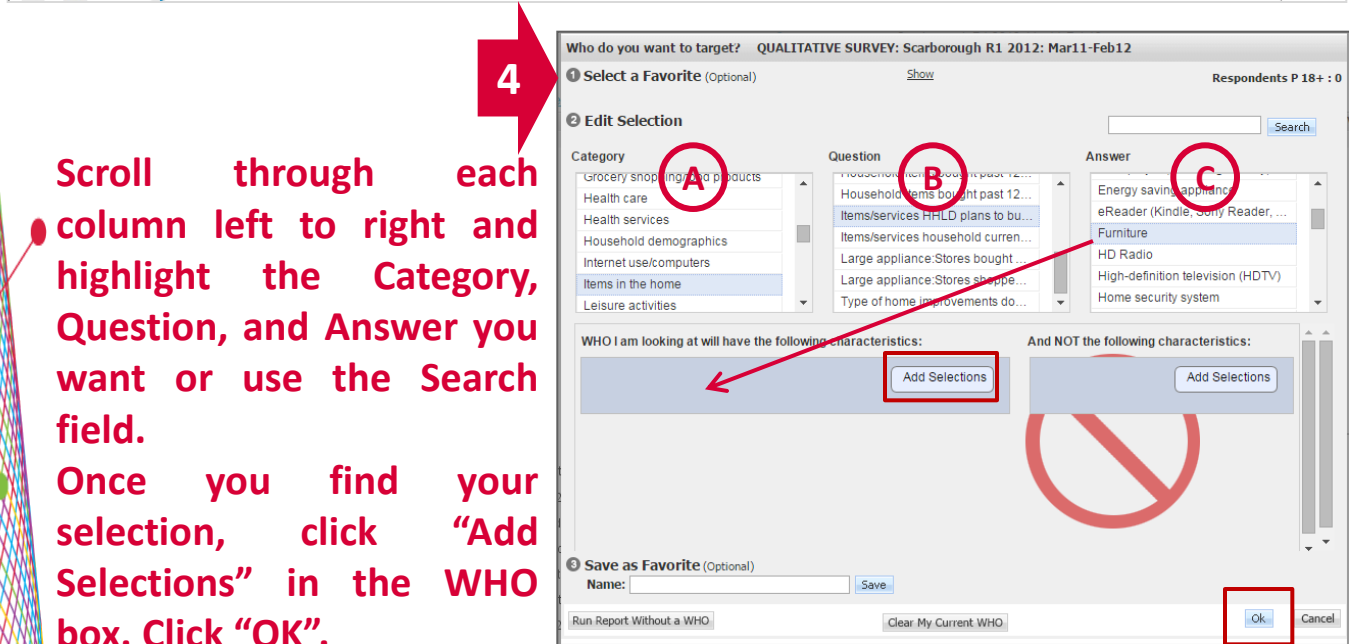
4

Scroll through each column left to right and highlight the Category, Question, and Answer you want or use the Search field.
Once you find your selection, click "Add Selections" in the WHO box. Click "OK".

Who do you want to target? QUALITATIVE SURVEY: Scarborough R1 2012: Mar11-Feb12

1 Select a Favorite (Optional) Show Respondents P 18+ : 0

2 Edit Selection

Search

Category
A
Grocery shopping/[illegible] products
Health care
Health services
Household demographics
Internet use/computers
Items in the home
Leisure activities

Question
B
Household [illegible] bought past 12...
Household items bought past 12...
Items/services HHLD plans to bu...
Items/services household curren...
Large appliance:Stores bought ...
Large appliance:Stores shoppe...
Type of home improvements do...

Answer
C
Energy saving appliance
eReader (Kindle, Sony Reader, ...
Furniture
HD Radio
High-definition television (HDTV)
Home security system

WHO I am looking at will have the following characteristics:
Add Selections

And NOT the following characteristics:
Add Selections

3 Save as Favorite (Optional)
Name: Save

Run Report Without a WHO
Clear My Current WHO
Ok
Cancel